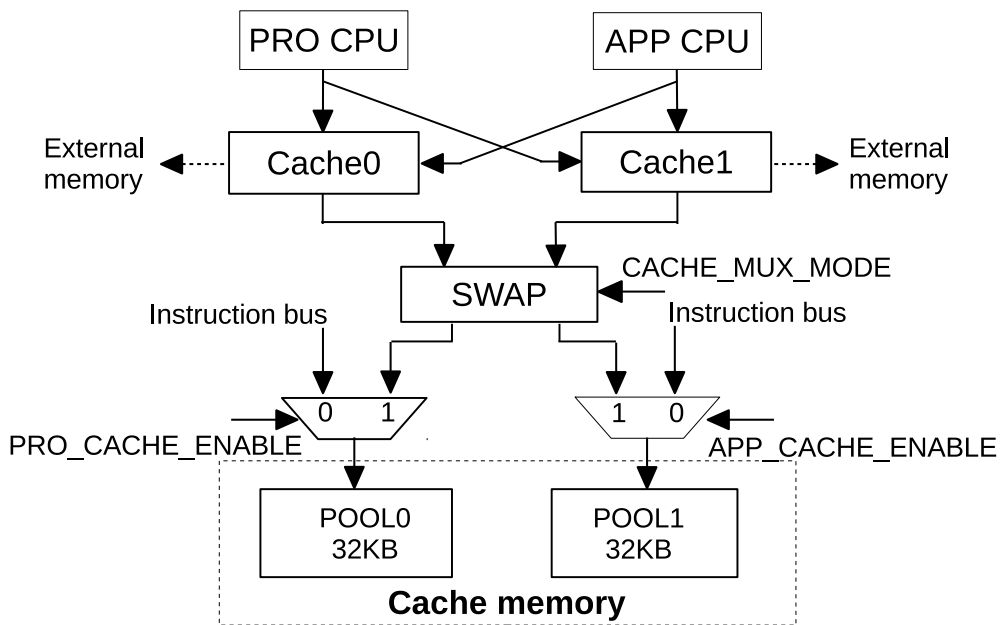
PRO CPU

APP CPU

External memory

Cache0

Cache1

External memory

SWAP

CACHE_MUX_MODE

Instruction bus

Instruction bus

0 1

1 0

PRO_CACHE_ENABLE

APP_CACHE_ENABLE

POOL0
32KB

POOL1
32KB

Cache memory